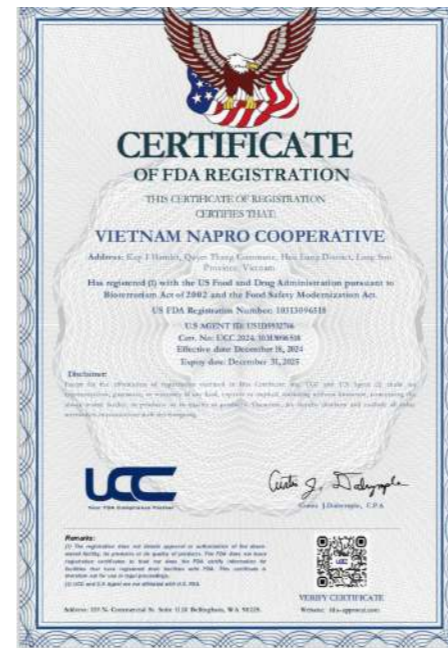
CERTIFICATE
OF FDA REGISTRATION

THIS CERTIFICATE OF REGISTRATION CERTIFIES THAT:

VIETNAM NAPRO COOPERATIVE

Address: Kay 1 Hamlet, Quyet Thang Commune, Huu Lung District, Lang Son Province, Vietnam

Has registered (I) with the US Food and Drug Administration pursuant to Bioterrorism Act of 2002 and the Food Safety Modernization Act.

US FDA Registration Number: 10313096518

US AGENT ID: US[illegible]
Cert. No: UCC 2024 10313096518
Effective date: December 16, 2024
Expiry date: December 31, 2025

Disclaimer:
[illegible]

UCC
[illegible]

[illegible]
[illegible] J.Dalrymple, C.P.A

Remarks:
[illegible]

VERIFY CERTIFICATE
Website: fda-approval.com

Address: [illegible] N. Commercial St. Suite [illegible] Bellingham, WA 98225